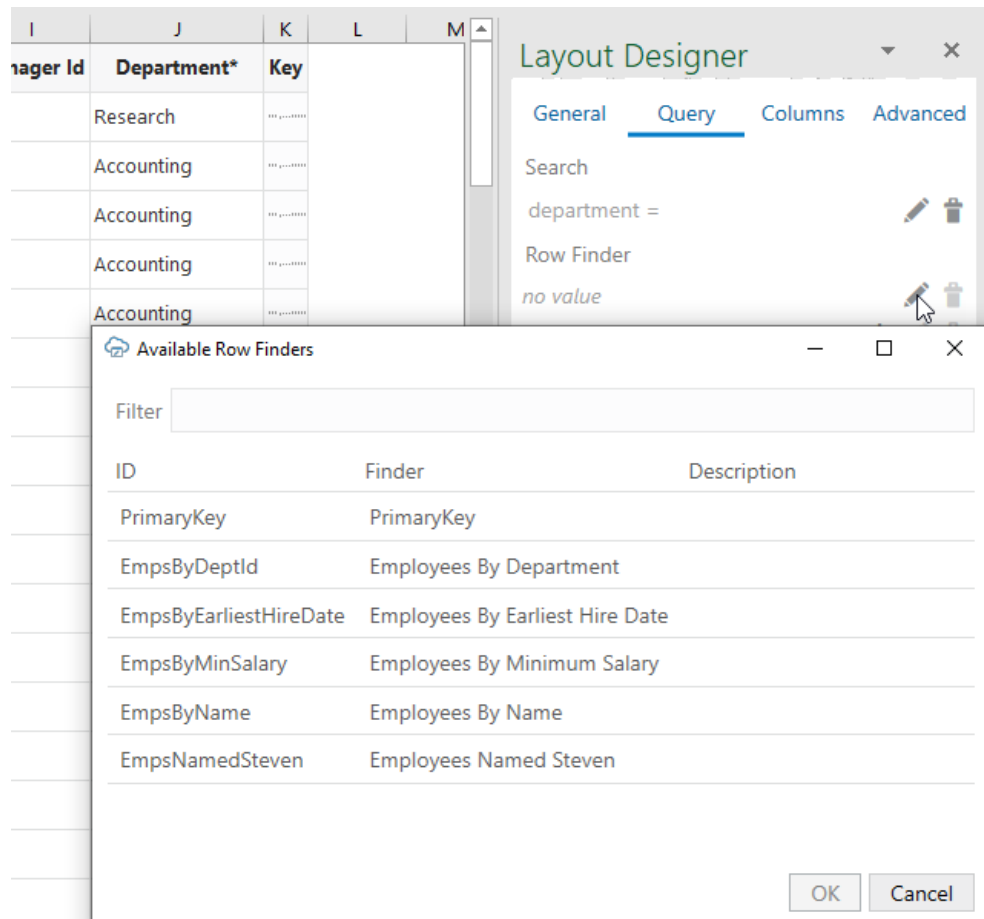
| I | J | K | L | M |
|---|---|---|---|---|
| nager Id | Department* | Key | | |
| | Research | | | |
| | Accounting | | | |
| | Accounting | | | |
| | Accounting | | | |
| | Accounting | | | |

Layout Designer

General Query Columns Advanced

Search

department =

Row Finder

no value

Available Row Finders

Filter

| ID | Finder | Description |
|---|---|---|
| PrimaryKey | PrimaryKey | |
| EmpsByDeptId | Employees By Department | |
| EmpsByEarliestHireDate | Employees By Earliest Hire Date | |
| EmpsByMinSalary | Employees By Minimum Salary | |
| EmpsByName | Employees By Name | |
| EmpsNamedSteven | Employees Named Steven | |

OK Cancel